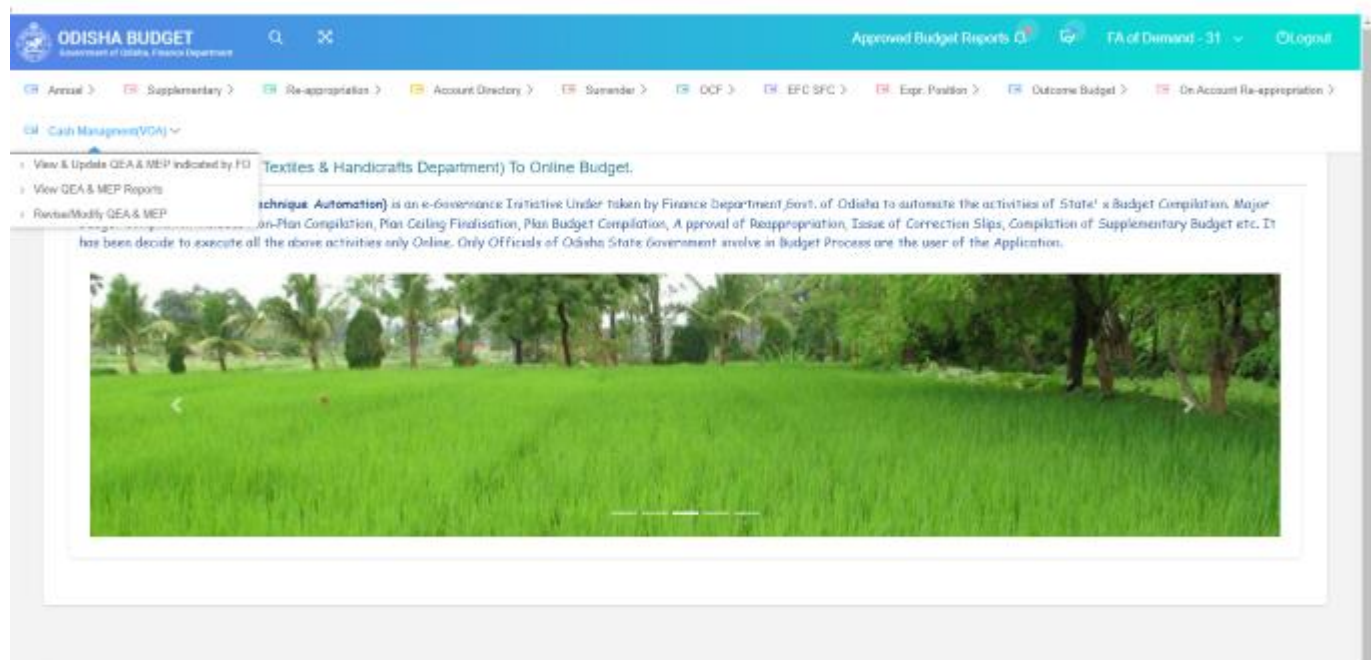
ODISHA BUDGET
Government of Odisha, Finance Department

Approved Budget Reports FA of Demand - 31 Logout

Annual > Supplementary > Re-appropriation > Account Directory > Surrender > OCF > EFC SFC > Expr. Position > Outcome Budget > On Account Re-appropriation >

Cash Management(VOA)

View & Update QEA & MEP indicated by FD
View QEA & MEP Reports
Revise/Modify QEA & MEP

Textiles & Handicrafts Department) To Online Budget.

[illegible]chnique Automation) is an e-Governance Initiative Under taken by Finance Department,Govt. of Odisha to automate the activities of State's Budget Compilation. Major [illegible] on-Plan Compilation, Plan Ceiling Finalisation, Plan Budget Compilation, Approval of Reappropriation, Issue of Correction Slips, Compilation of Supplementary Budget etc. It has been decide to execute all the above activities only Online. Only Officials of Odisha State Government involve in Budget Process are the user of the Application.